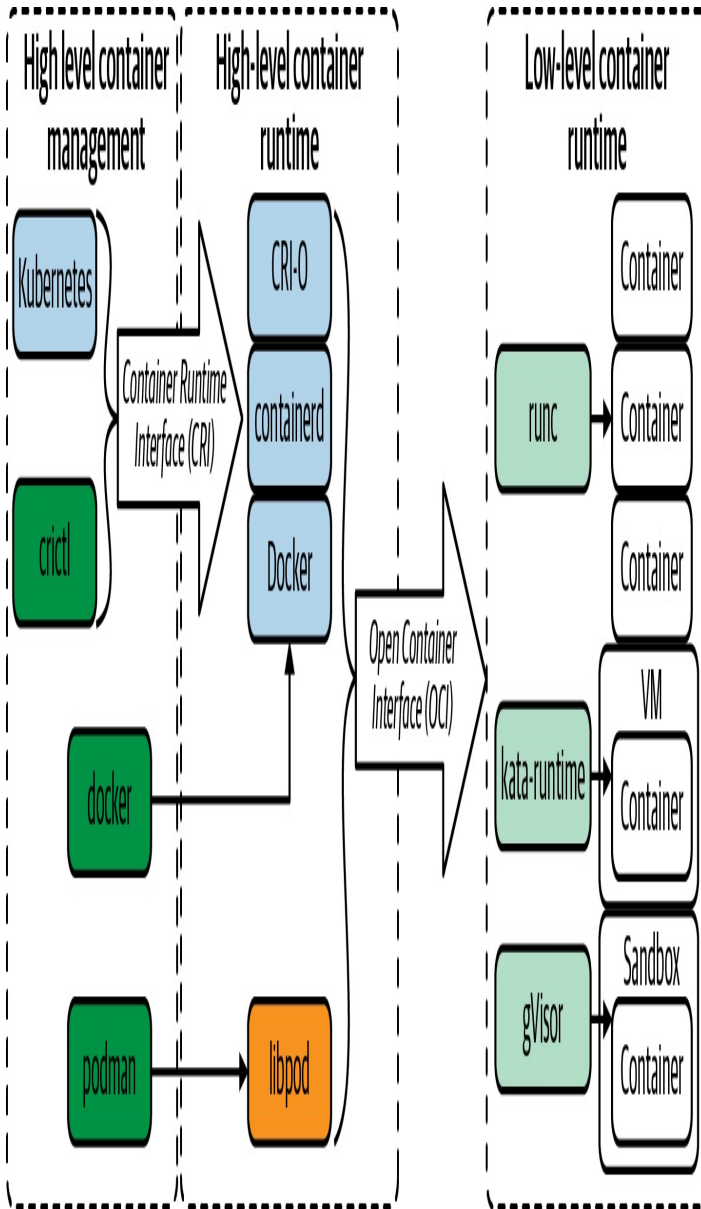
High level container management

High-level container runtime

Low-level container runtime

Kubernetes

crictl

Container Runtime Interface (CRI)

CRI-O

containerd

Docker

docker

podman

libpod

Open Container Interface (OCI)

runc

Container

Container

Container

kata-runtime

VM

Container

gVisor

Sandbox

Container